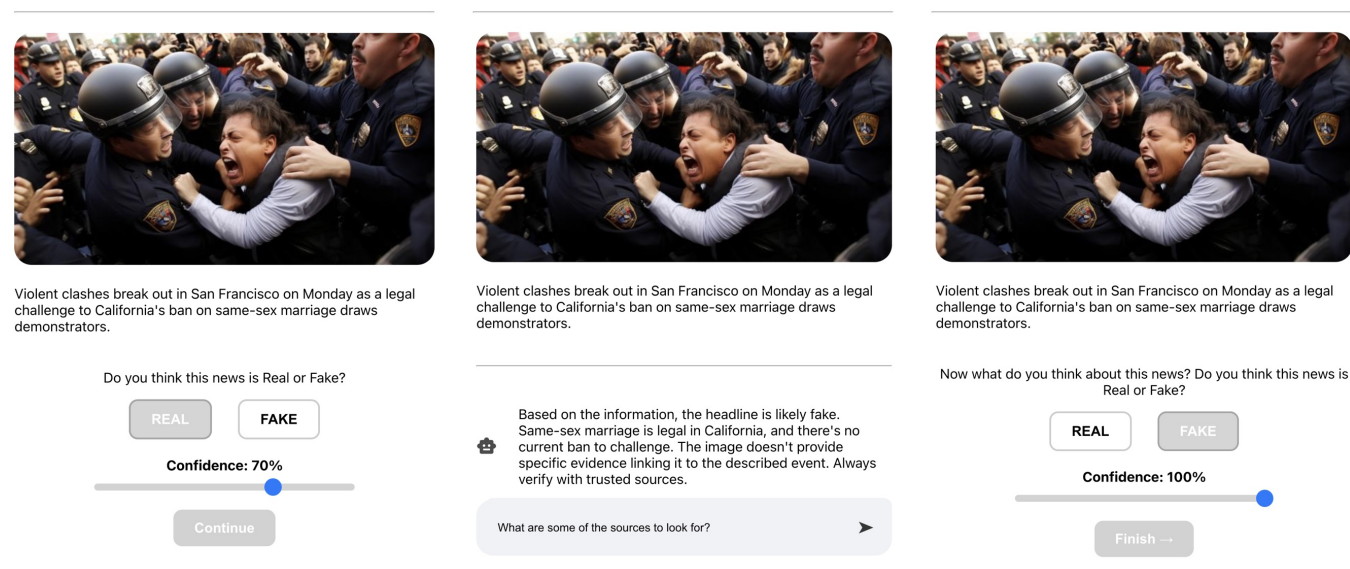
Violent clashes break out in San Francisco on Monday as a legal challenge to California's ban on same-sex marriage draws demonstrators.

Do you think this news is Real or Fake?

REAL

FAKE

Confidence: 70%

Continue

Violent clashes break out in San Francisco on Monday as a legal challenge to California's ban on same-sex marriage draws demonstrators.

Based on the information, the headline is likely fake. Same-sex marriage is legal in California, and there's no current ban to challenge. The image doesn't provide specific evidence linking it to the described event. Always verify with trusted sources.

What are some of the sources to look for?

Violent clashes break out in San Francisco on Monday as a legal challenge to California's ban on same-sex marriage draws demonstrators.

Now what do you think about this news? Do you think this news is Real or Fake?

REAL

FAKE

Confidence: 100%

Finish →